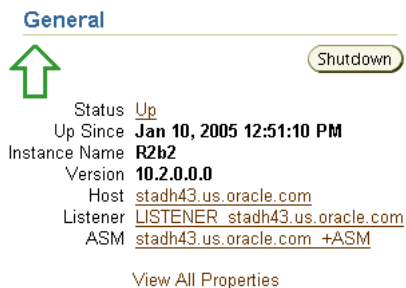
General

Shutdown

Status Up
Up Since Jan 10, 2005 12:51:10 PM
Instance Name R2b2
Version 10.2.0.0.0
Host stadh43.us.oracle.com
Listener LISTENER_stadh43.us.oracle.com
ASM stadh43.us.oracle.com_+ASM

View All Properties